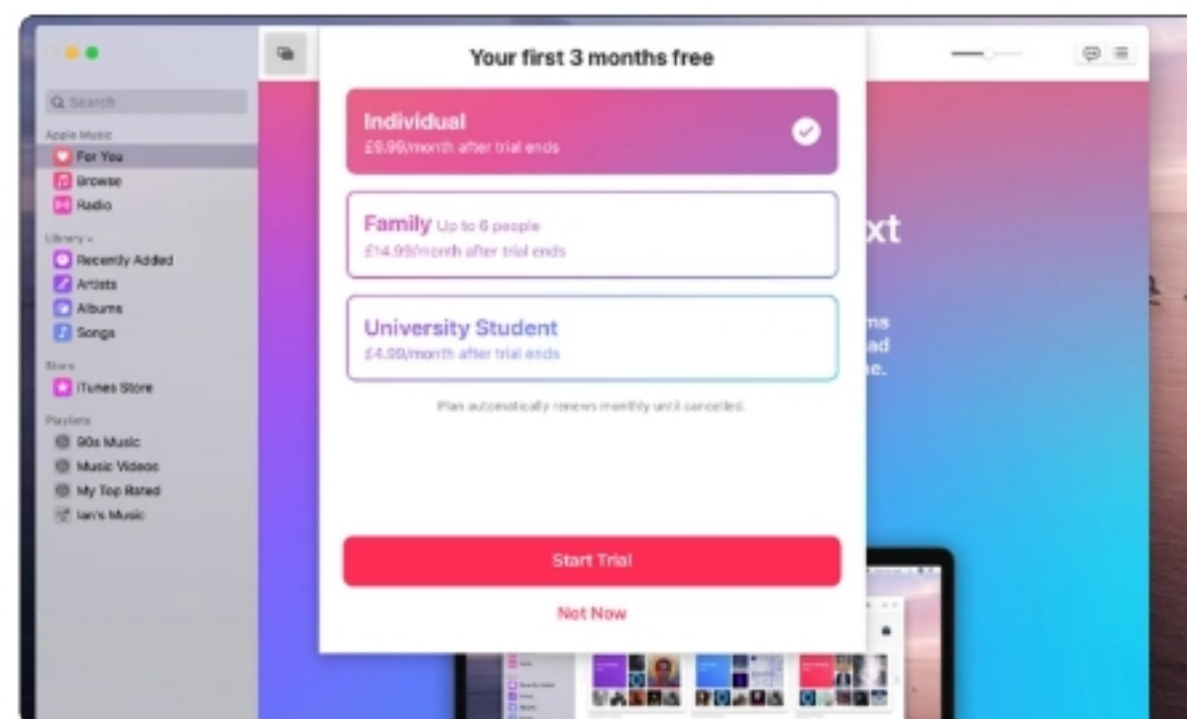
Q Search

Apple Music
For You
Browse
Radio

Library
Recently Added
Artists
Albums
Songs

Store
iTunes Store

Playlists
90s Music
Music Videos
My Top Rated
Ian's Music

Your first 3 months free

Individual
£9.99/month after trial ends

Family Up to 6 people
£14.99/month after trial ends

University Student
£4.99/month after trial ends

Plan automatically renews monthly until cancelled.

Start Trial

Not Now

xt

ms
ad
e.